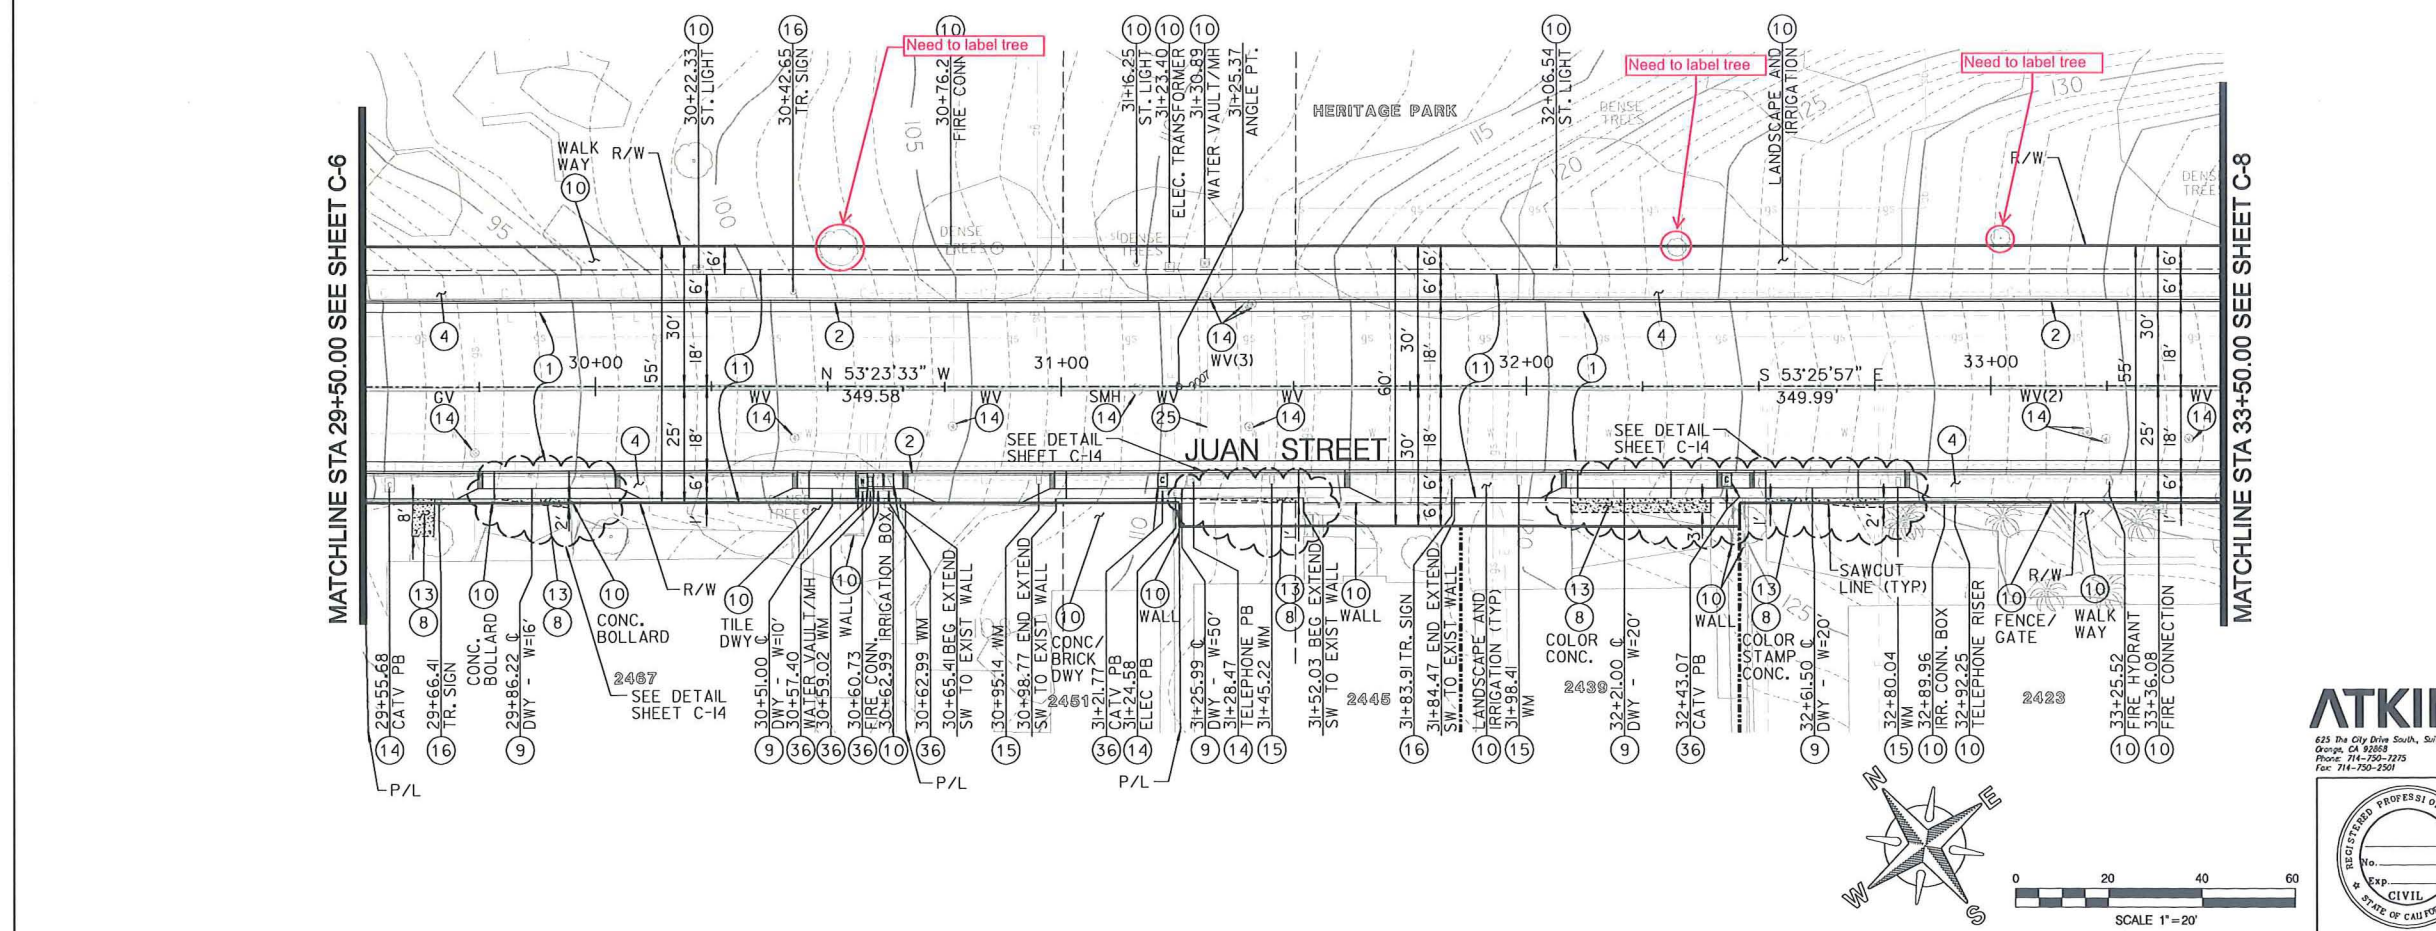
MATCHLINE STA 29+50.00 SEE SHEET C-6

MATCHLINE STA 33+50.00 SEE SHEET C-8

Need to label tree

Need to label tree

Need to label tree

(10) 30+22.33 ST. LIGHT

(16) 30+42.65 TR. SIGN

(10) 30+76.2 FIRE CONN

(10) 31+16.25 ST. LIGHT

(10) 31+23.40 ELEC. TRANSFORMER

(10) 31+30.89 WATER VAULT/MH

31+25.37 ANGLE PT.

HERITAGE PARK

(10) 32+06.54 ST. LIGHT

(10) LANDSCAPE AND IRRIGATION

DENSE TREES

DENSE TREES

DENSE TREES

DENSE TREES

WALK WAY (10)

R/W

R/W

95 100 105 115 120 125 130 110

(4) (1) 30+00 (11) N 53°23'33" W 349.58' 31+00 (2) (14) WV(3) (11) 32+00 (1) (4) S 53°25'57" E 349.99' 33+00 (2)

GV (14) WV (14) WV (14) SMH (14) WV (25) WV (14) WV(2) (14) WV (14)

6' 6' 30' 18' 55' 25' 18' 6' 6' 6' 30' 18' 60' 30' 18' 6' 6' 6' 6' 30' 18' 55' 25' 18' 6' 8' 2' 1' 2' 1'

(4) (2) SEE DETAIL SHEET C-14

JUAN STREET

SEE DETAIL SHEET C-14

(4)

SAWCUT LINE (TYP)

R/W

(13)(8) (10) (13)(8) (10) CONC. BOLLARD R/W (10) TILE DWY ℄ (10) WALL (10) CONC/ BRICK DWY (10) WALL (13)(8) (10) WALL (13)(8) COLOR CONC. (10) WALL (13)(8) COLOR STAMP CONC. (10) FENCE/ GATE (10) WALK WAY

2467 SEE DETAIL SHEET C-14

2451

2445

2439

2423

29+55.68 CATV PB (14)

29+66.41 TR. SIGN (16)

CONC. BOLLARD

29+86.22 ℄ DWY - W=16' (9)

30+51.00 ℄ DWY - W=10' (9)

30+57.40 WATER VAULT/MH (36)

30+59.02 WM (36)

30+60.73 FIRE CONN. (36)

30+62.99 IRRIGATION BOX (10)

30+62.99 WM (36)

30+65.41 BEG EXTEND SW TO EXIST WALL

30+95.14 WM (15)

30+98.77 END EXTEND SW TO EXIST WALL

31+21.77 CATV PB (36)

31+24.58 ELEC PB (14)

31+25.99 ℄ DWY - W=50' (9)

31+28.47 TELEPHONE PB (14)

31+45.22 WM (15)

31+52.03 BEG EXTEND SW TO EXIST WALL

31+83.91 TR. SIGN (16)

31+84.47 END EXTEND SW TO EXIST WALL

LANDSCAPE AND IRRIGATION (TYP) (10)

31+98.41 WM (15)

32+21.00 ℄ DWY - W=20' (9)

32+43.07 CATV PB (36)

32+61.50 ℄ DWY - W=20' (9)

32+80.04 WM (15)

32+89.96 IRR. CONN. BOX (10)

32+92.25 TELEPHONE RISER (10)

33+25.52 FIRE HYDRANT (10)

33+36.08 FIRE CONNECTION (10)

P/L

P/L

P/L

N E S W

0 20 40 60
SCALE 1"=20'

ATKI
625 The City Drive South, Sui
Orange, CA 92868
Phone: 714-750-7275
Fax: 714-750-2501

REGISTERED PROFESSIO
No.
Exp.
CIVIL
STATE OF CALIFO